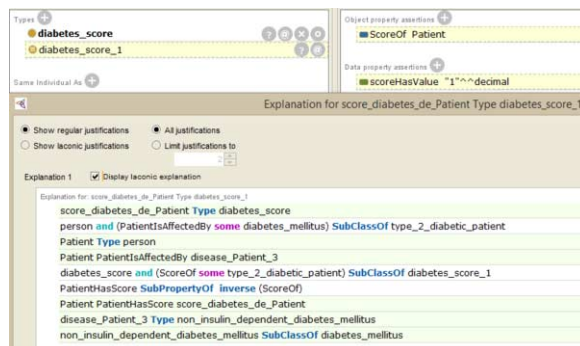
Types
diabetes_score
diabetes_score_1
Same Individual As
Object property assertions
ScoreOf Patient
Data property assertions
scoreHasValue "1"^^decimal
Explanation for score_diabetes_de_Patient Type diabetes_score_1
Show regular justifications
All justifications
Show laconic justifications
Limit justifications to
2
Explanation 1
Display laconic explanation
Explanation for: score_diabetes_de_Patient Type diabetes_score_1
score_diabetes_de_Patient Type diabetes_score
person and (PatientIsAffectedBy some diabetes_mellitus) SubClassOf type_2_diabetic_patient
Patient Type person
Patient PatientIsAffectedBy disease_Patient_3
diabetes_score and (ScoreOf some type_2_diabetic_patient) SubClassOf diabetes_score_1
PatientHasScore SubPropertyOf inverse (ScoreOf)
Patient PatientHasScore score_diabetes_de_Patient
disease_Patient_3 Type non_insulin_dependent_diabetes_mellitus
non_insulin_dependent_diabetes_mellitus SubClassOf diabetes_mellitus